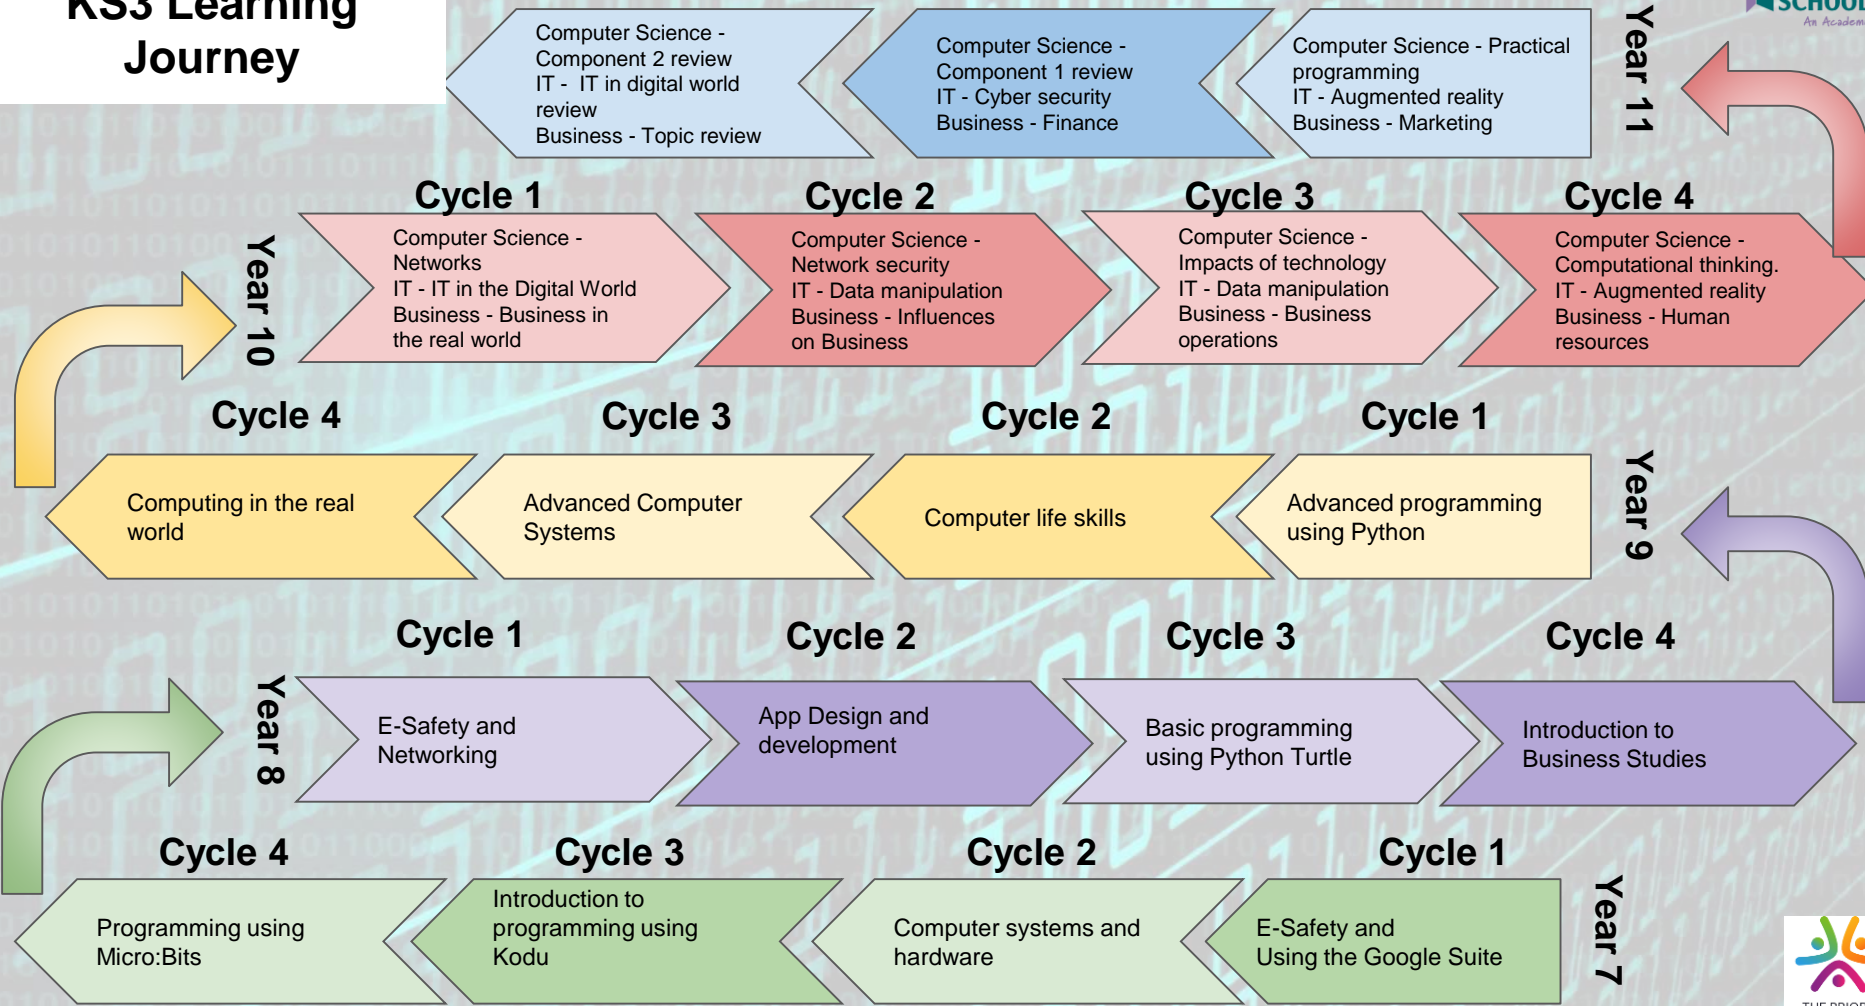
KS3 Learning Journey

Computer Science - Component 2 review
IT - IT in digital world review
Business - Topic review

Computer Science - Component 1 review
IT - Cyber security
Business - Finance

Computer Science - Practical programming
IT - Augmented reality
Business - Marketing

Year 11

SCHOOL
An Academ

Cycle 1
Cycle 2
Cycle 3
Cycle 4

Year 10

Computer Science - Networks
IT - IT in the Digital World
Business - Business in the real world

Computer Science - Network security
IT - Data manipulation
Business - Influences on Business

Computer Science - Impacts of technology
IT - Data manipulation
Business - Business operations

Computer Science - Computational thinking.
IT - Augmented reality
Business - Human resources

Cycle 4
Cycle 3
Cycle 2
Cycle 1

Computing in the real world

Advanced Computer Systems

Computer life skills

Advanced programming using Python

Year 9

Cycle 1
Cycle 2
Cycle 3
Cycle 4

Year 8

E-Safety and Networking

App Design and development

Basic programming using Python Turtle

Introduction to Business Studies

Cycle 4
Cycle 3
Cycle 2
Cycle 1

Programming using Micro:Bits

Introduction to programming using Kodu

Computer systems and hardware

E-Safety and Using the Google Suite

Year 7

THE PRIOR